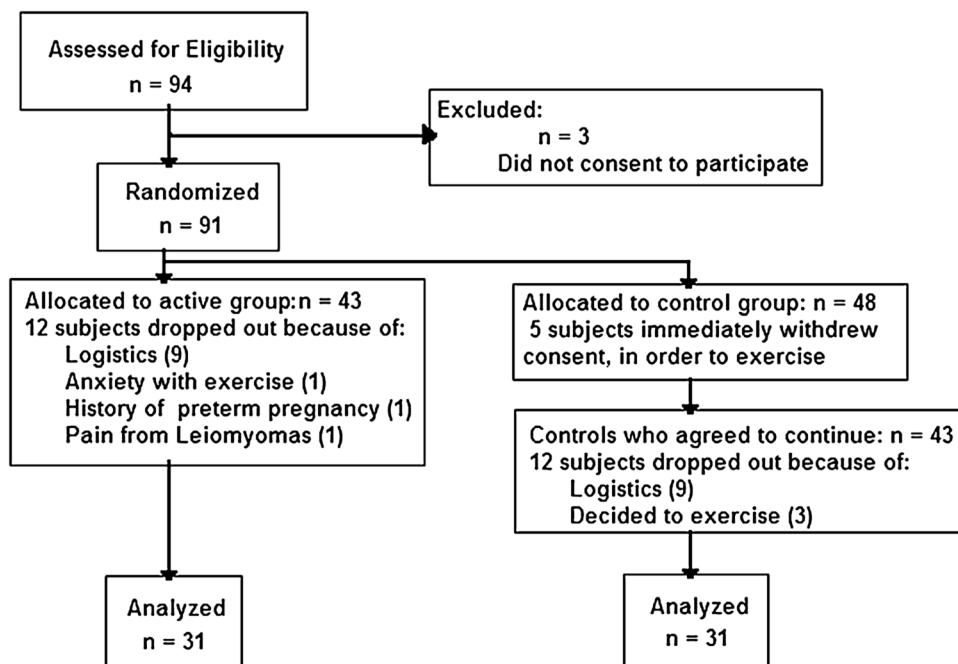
Assessed for Eligibility
n = 94

Excluded:
n = 3
Did not consent to participate

Randomized
n = 91

Allocated to active group:n = 43
12 subjects dropped out because of:
Logistics (9)
Anxiety with exercise (1)
History of preterm pregnancy (1)
Pain from Leiomyomas (1)

Allocated to control group: n = 48
5 subjects immediately withdrew consent, in order to exercise

Controls who agreed to continue: n = 43
12 subjects dropped out because of:
Logistics (9)
Decided to exercise (3)

Analyzed
n = 31

Analyzed
n = 31